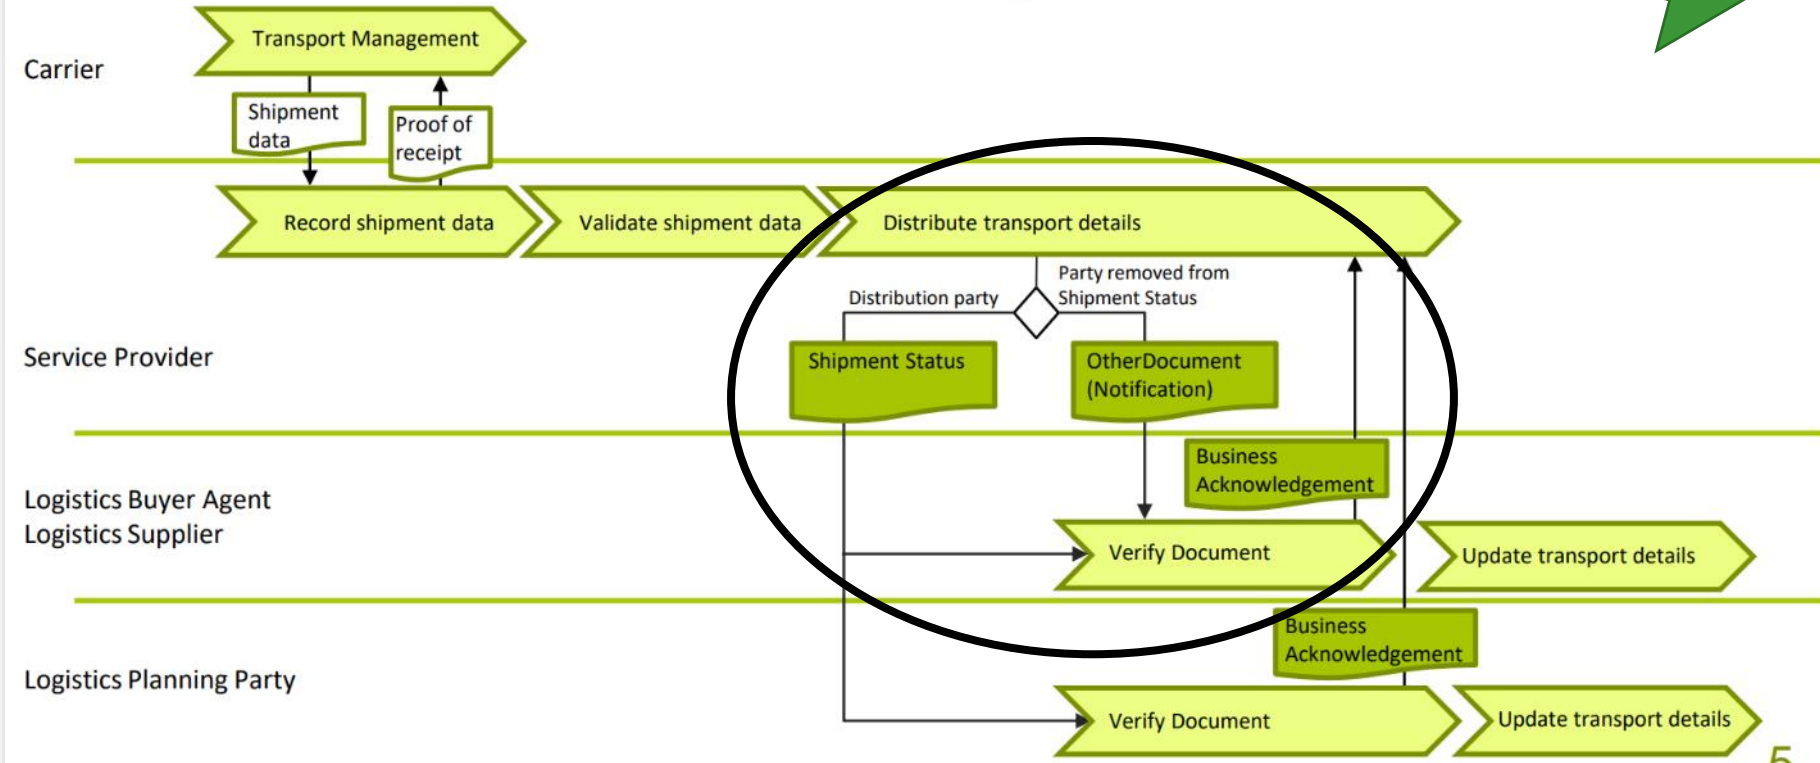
Carrier

Transport Management

Shipment data

Proof of receipt

Record shipment data

Validate shipment data

Distribute transport details

Distribution party

Party removed from Shipment Status

Service Provider

Shipment Status

OtherDocument (Notification)

Business Acknowledgement

Logistics Buyer Agent
Logistics Supplier

Verify Document

Update transport details

Business Acknowledgement

Logistics Planning Party

Verify Document

Update transport details

5